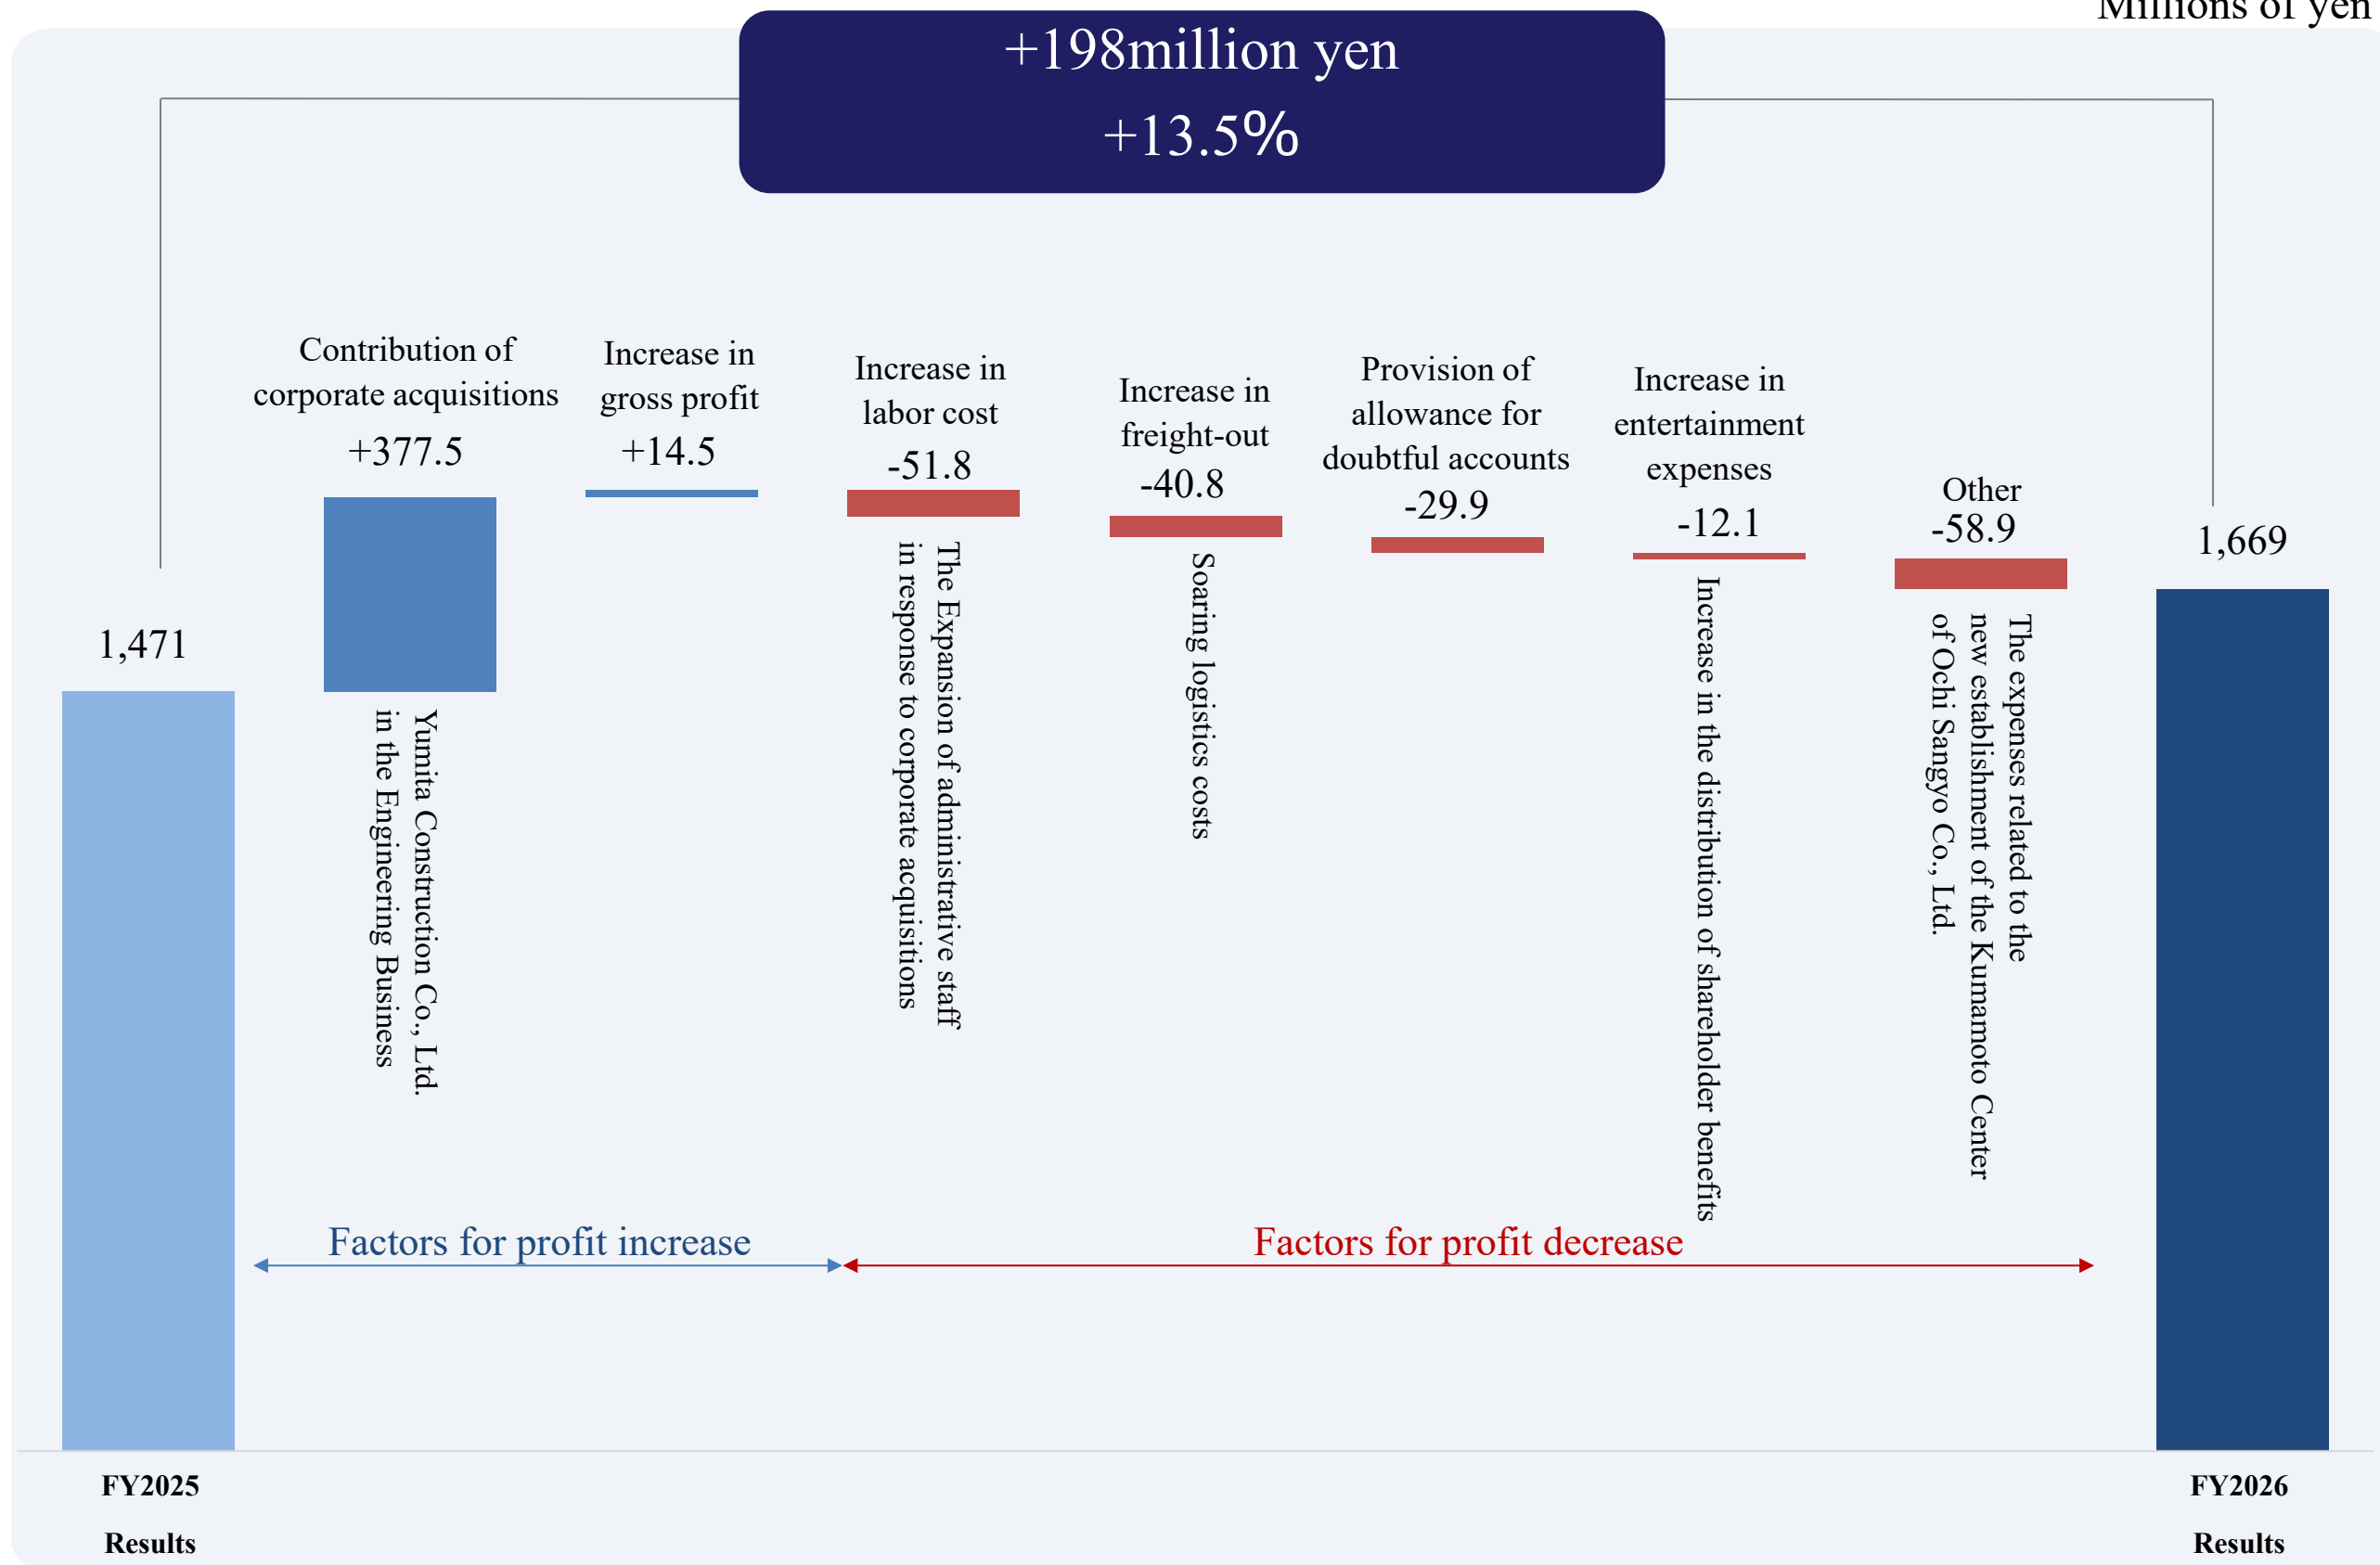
Millions of yen

+198million yen
+13.5%

1,471

Contribution of corporate acquisitions
+377.5

Yumita Construction Co., Ltd. in the Engineering Business

Increase in gross profit
+14.5

Increase in labor cost
-51.8

The Expansion of administrative staff in response to corporate acquisitions

Increase in freight-out
-40.8

Soaring logistics costs

Provision of allowance for doubtful accounts
-29.9

Increase in entertainment expenses
-12.1

Increase in the distribution of shareholder benefits

Other
-58.9

The expenses related to the new establishment of the Kumamoto Center of Ochi Sangyo Co., Ltd.

1,669

Factors for profit increase

Factors for profit decrease

FY2025
Results

FY2026
Results